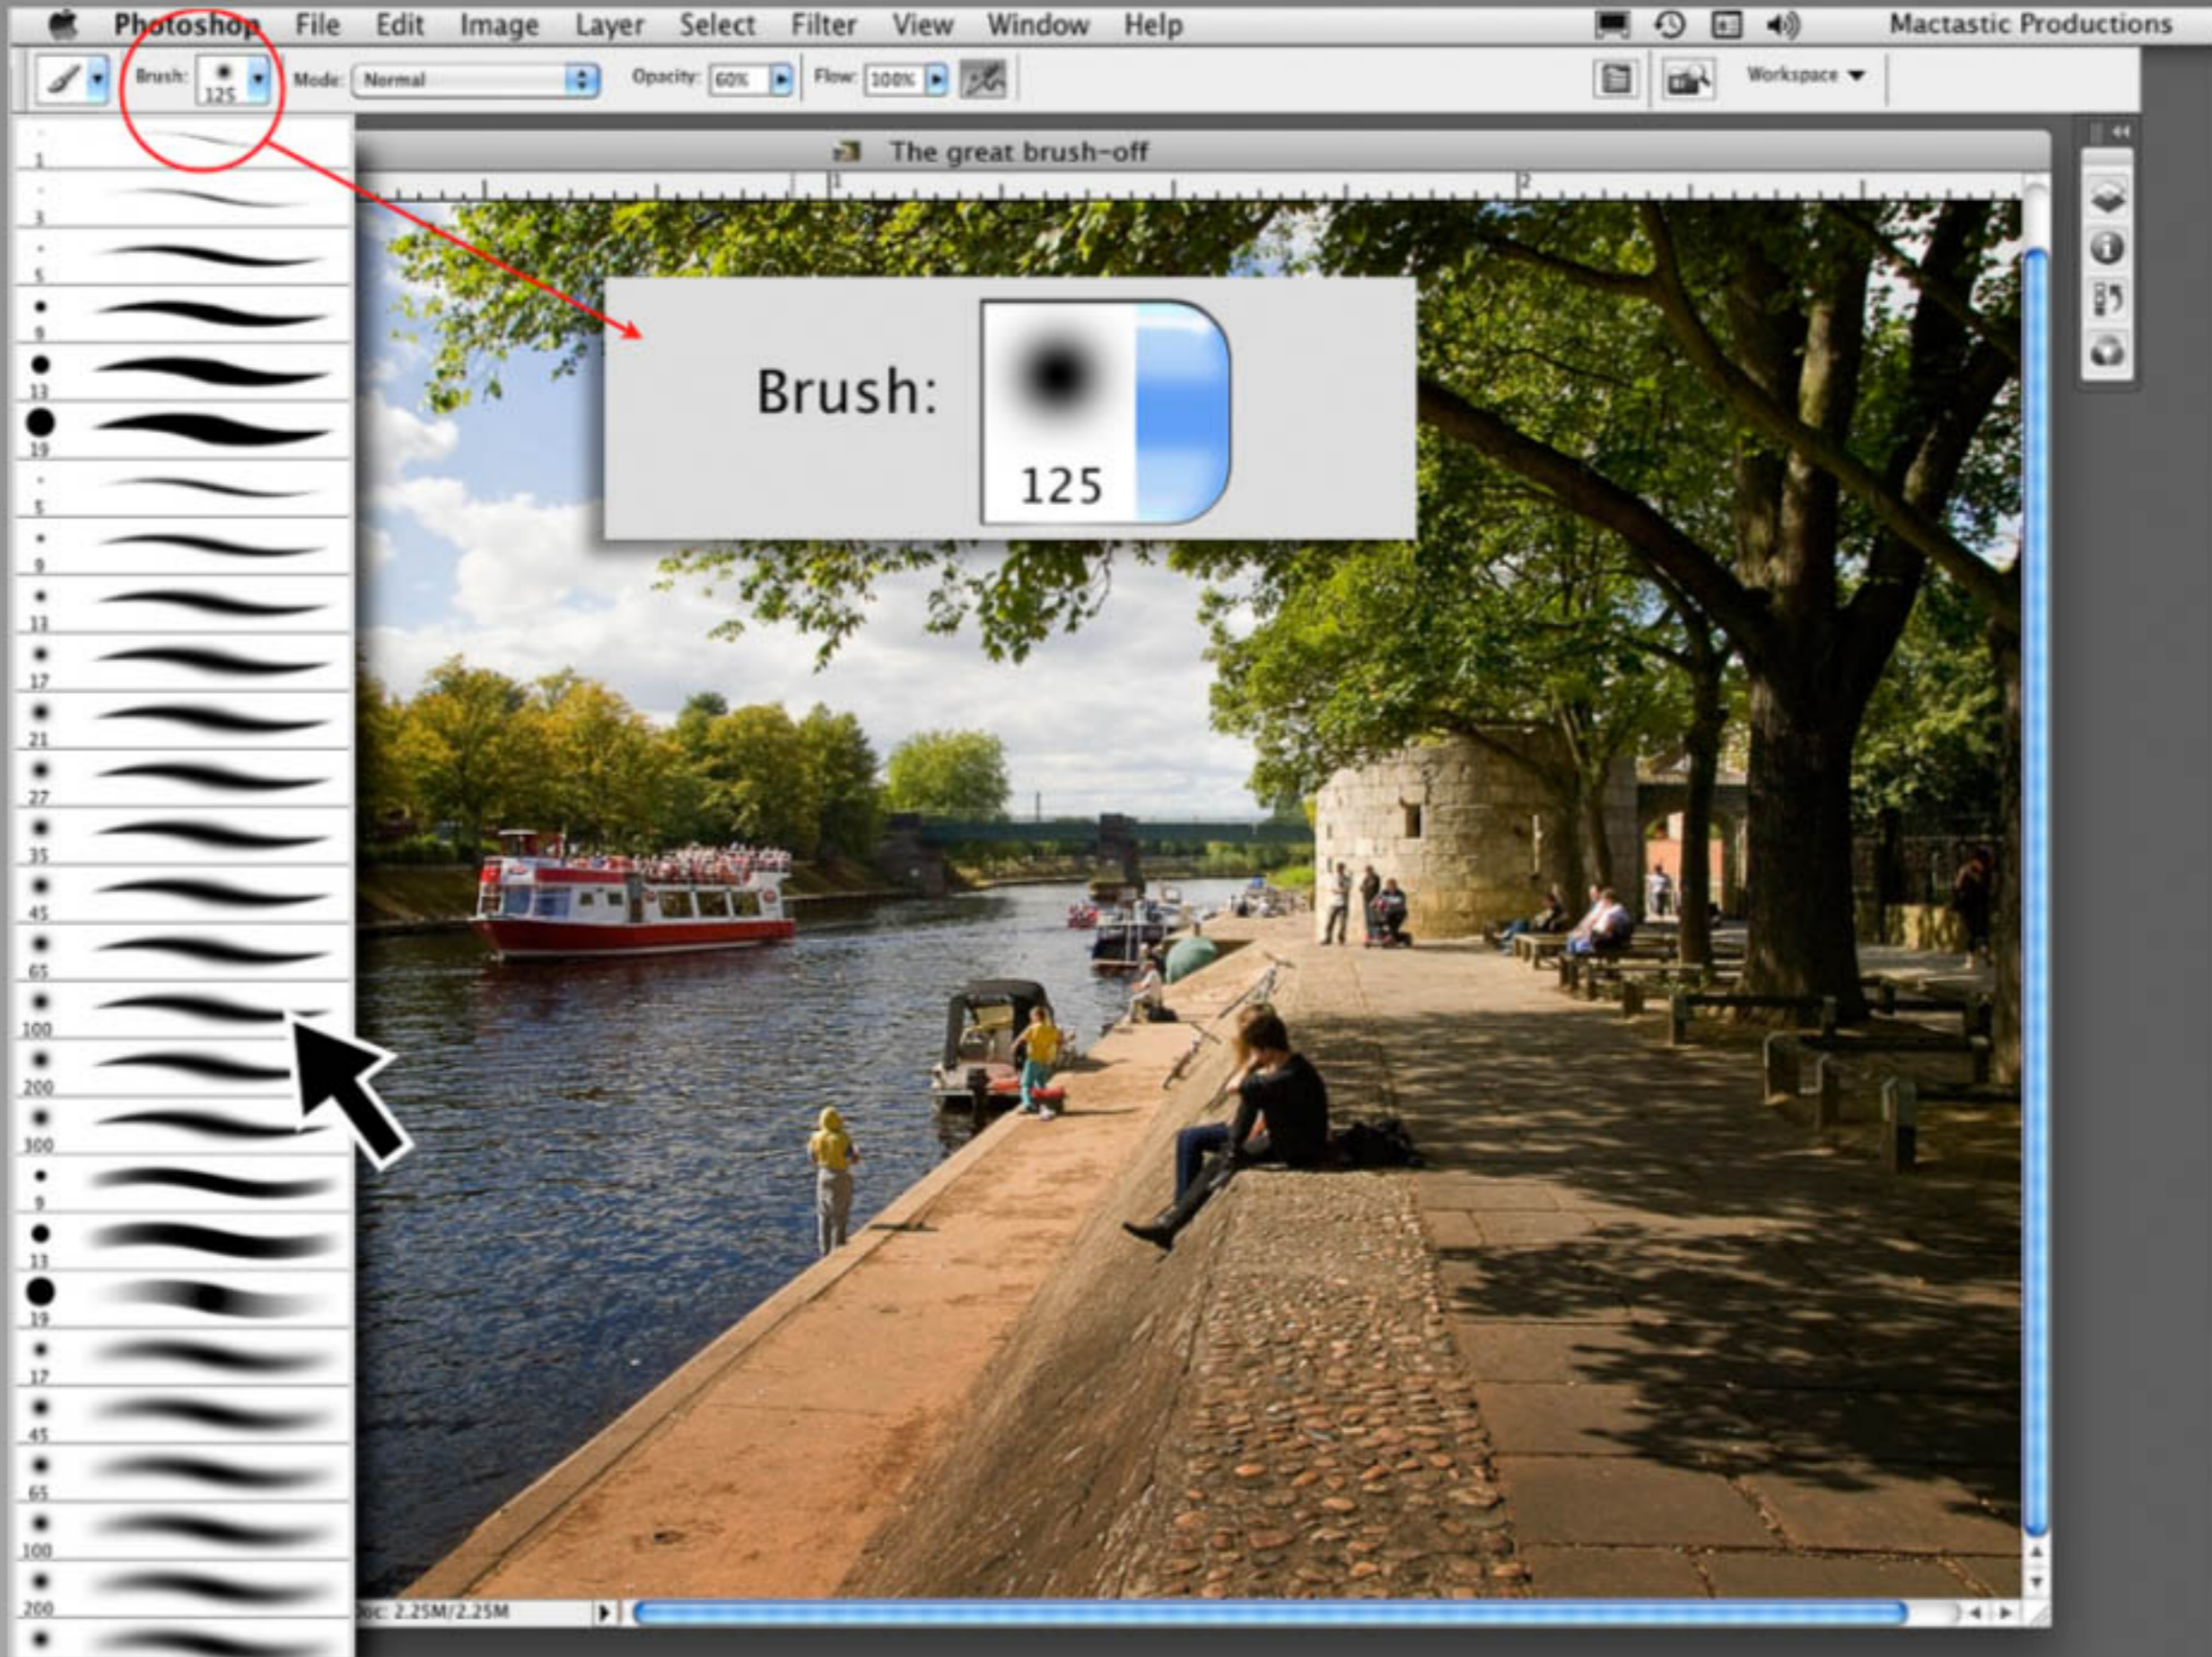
Photoshop File Edit Image Layer Select Filter View Window Help Mactastic Productions

Brush: 125 Mode: Normal Opacity: 60% Flow: 100% Workspace

The great brush-off

1
3
5
9
13
19
5
9
13
17
21
27
35
45
65
100
200
300
9
13
19
17
45
65
100
200

Brush: 125

Doc: 2.25M/2.25M